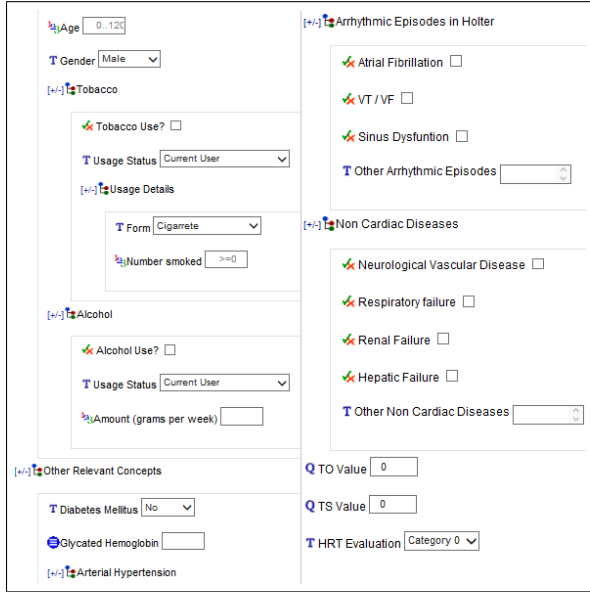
Age 0..120

T Gender Male

[+/-] Tobacco

Tobacco Use?

T Usage Status Current User

[+/-] Usage Details

T Form Cigarrete

Number smoked >=0

[+/-] Alcohol

Alcohol Use?

T Usage Status Current User

Amount (grams per week)

[+/-] Other Relevant Concepts

T Diabetes Mellitus No

Glycated Hemoglobin

[+/-] Arterial Hypertension

[+/-] Arrhythmic Episodes in Holter

Atrial Fibrillation

VT / VF

Sinus Dysfuntion

T Other Arrhythmic Episodes

[+/-] Non Cardiac Diseases

Neurological Vascular Disease

Respiratory failure

Renal Failure

Hepatic Failure

T Other Non Cardiac Diseases

Q TO Value 0

Q TS Value 0

T HRT Evaluation Category 0